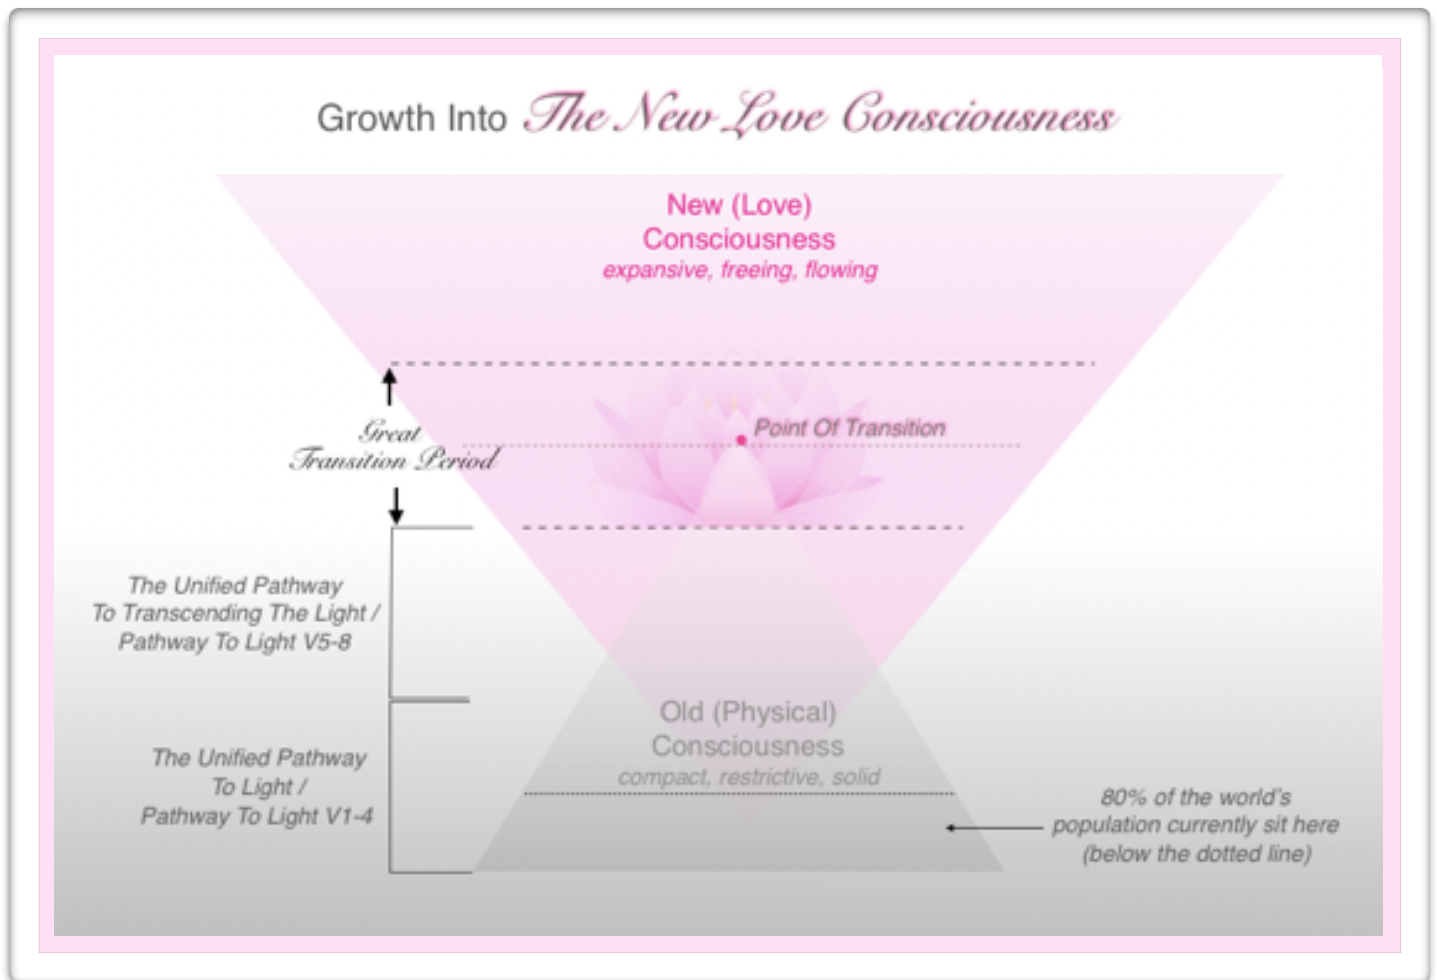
Growth Into The New Love Consciousness

New (Love) Consciousness
expansive, freeing, flowing

Great Transition Period

Point Of Transition

The Unified Pathway To Transcending The Light / Pathway To Light V5-8

The Unified Pathway To Light / Pathway To Light V1-4

Old (Physical) Consciousness
compact, restrictive, solid

80% of the world's population currently sit here (below the dotted line)